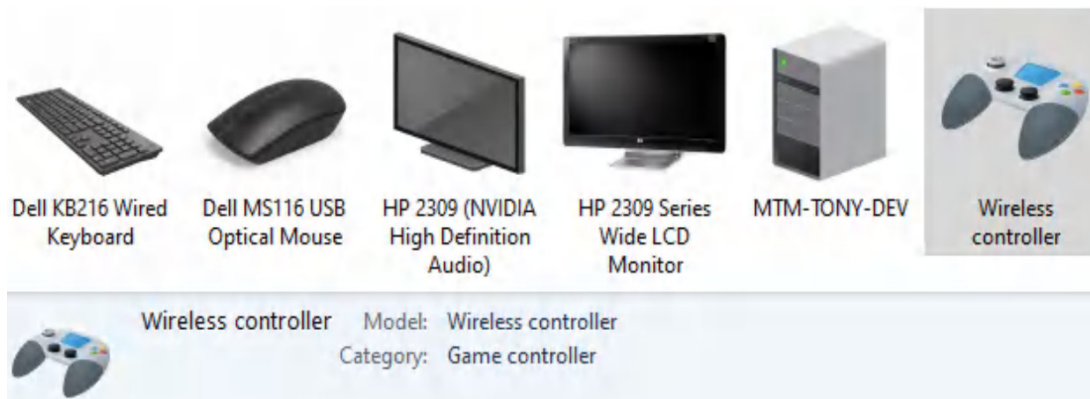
Dell KB216 Wired Keyboard

Dell MS116 USB Optical Mouse

HP 2309 (NVIDIA High Definition Audio)

HP 2309 Series Wide LCD Monitor

MTM-TONY-DEV

Wireless controller

Wireless controller Model: Wireless controller
Category: Game controller